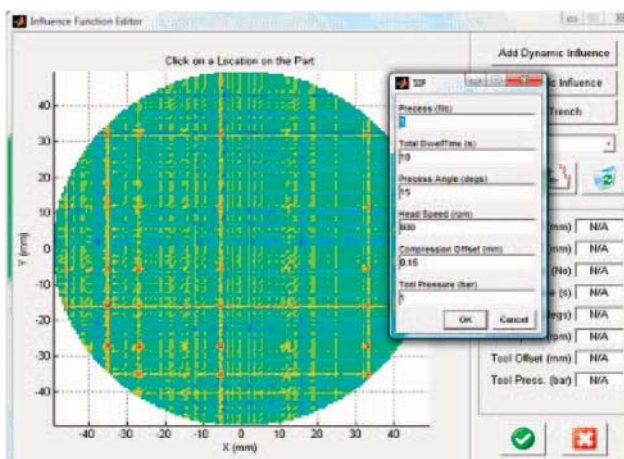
Influence Function Editor

Click on a Location on the Part

40
30
20
10
0
-10
-20
-30
-40

Y (mm)

-40 -30 -20 -10 0 10 20 30 40

X (mm)

SIF

Precess (No)
1

Total DwellTime (s)
10

Precess Angle (degs)
15

Head Speed (rpm)
800

Compression Offset (mm)
0.15

Tool Pressure (bar)
1

OK
Cancel

Add Dynamic Influence
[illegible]c Influence
Trench

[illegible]mm) N/A
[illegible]mm) N/A
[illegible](No) N/A
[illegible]e (s) N/A
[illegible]degs) N/A
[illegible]rpm) N/A
Tool Offset (mm) N/A
Tool Press. (bar) N/A